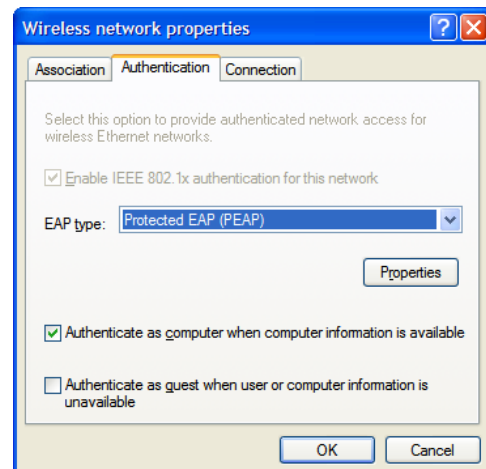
Wireless network properties

?

Association | Authentication | Connection

Select this option to provide authenticated network access for wireless Ethernet networks.

Enable IEEE 802.1x authentication for this network

EAP type: Protected EAP (PEAP)

Properties

Authenticate as computer when computer information is available

Authenticate as guest when user or computer information is unavailable

OK | Cancel